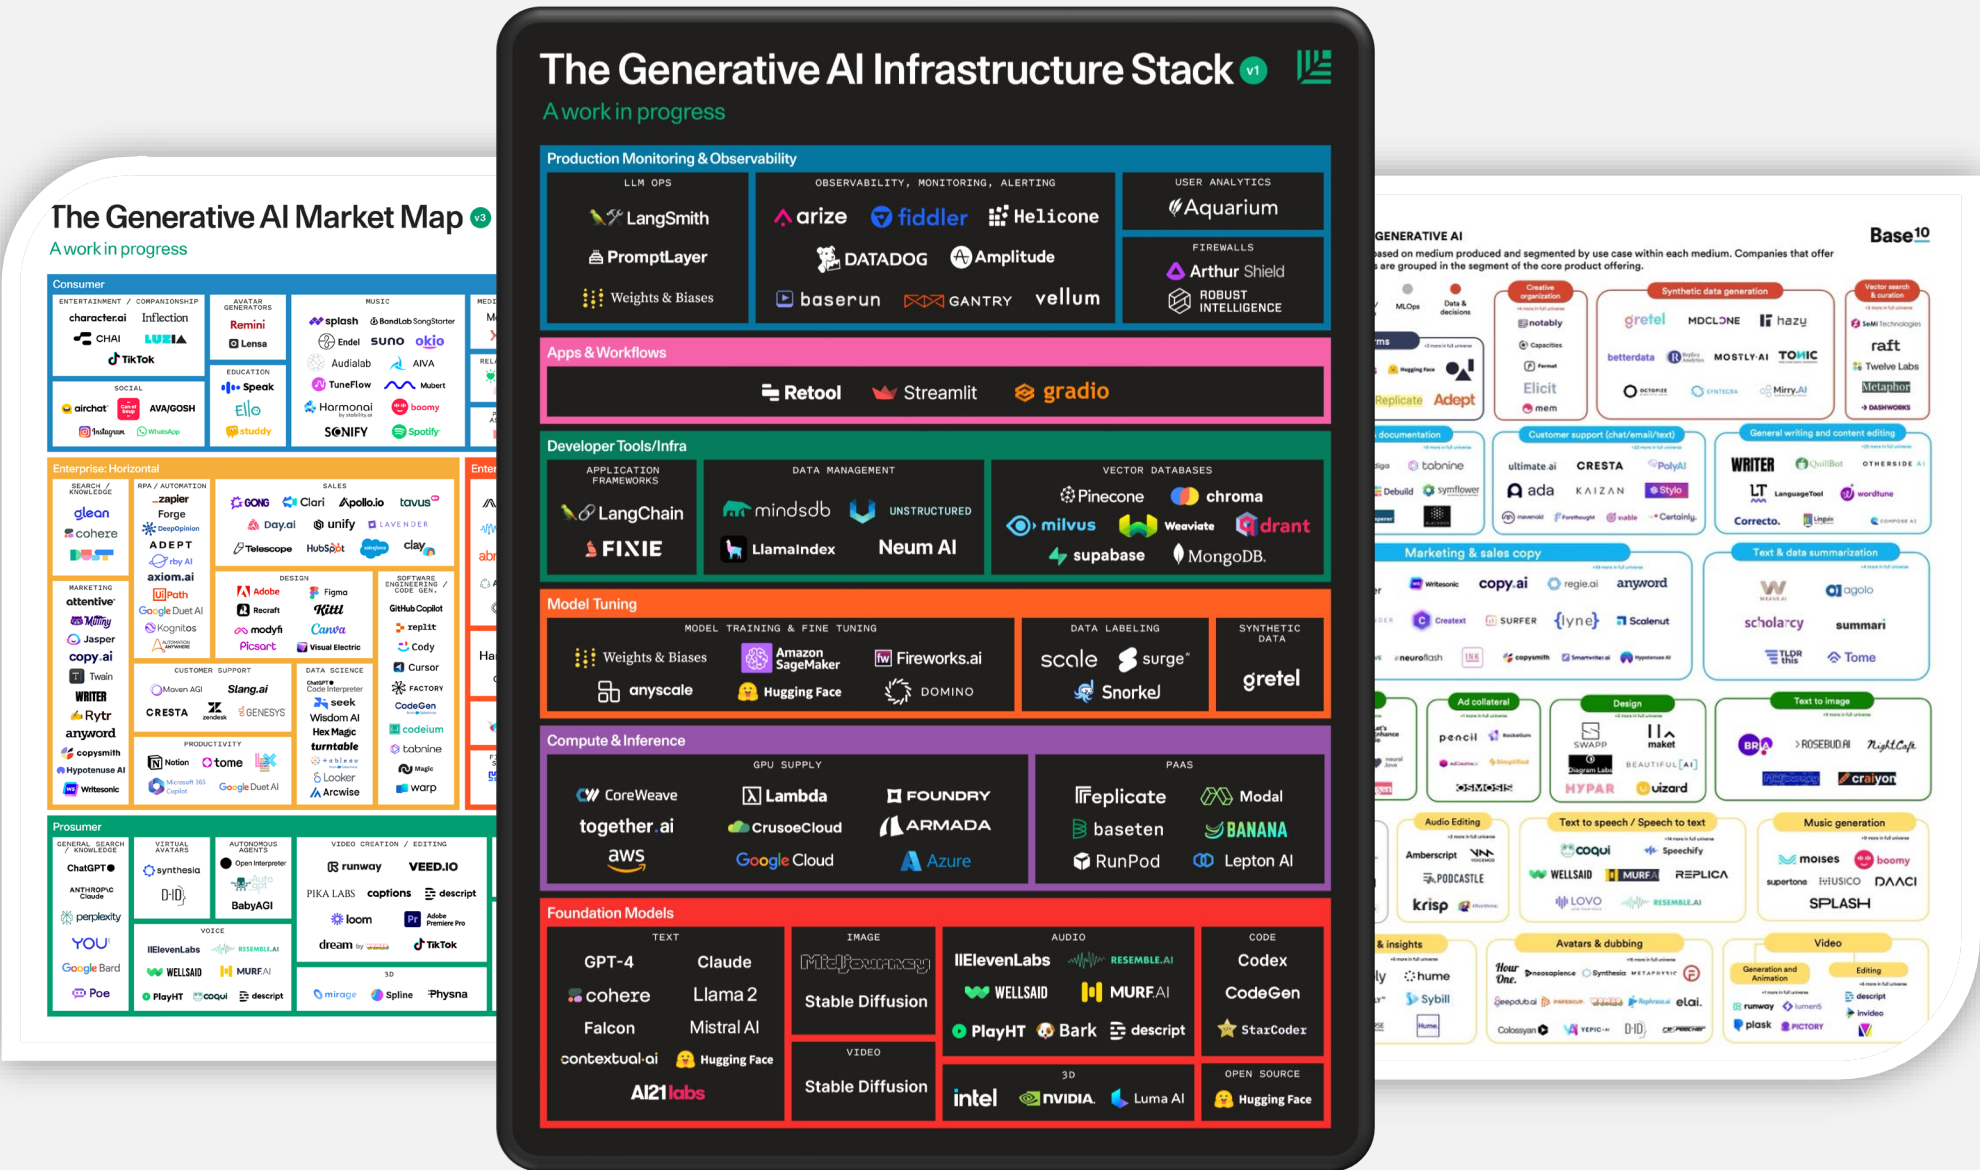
The Generative AI Infrastructure Stack v1
A work in progress

Production Monitoring & Observability
LLM OPS
LangSmith
PromptLayer
Weights & Biases
OBSERVABILITY, MONITORING, ALERTING
arize
fiddler
Helicone
DATADOG
Amplitude
baserun
GANTRY
vellum
USER ANALYTICS
Aquarium
FIREWALLS
Arthur Shield
ROBUST INTELLIGENCE

Apps & Workflows
Retool
Streamlit
gradio

Developer Tools/Infra
APPLICATION FRAMEWORKS
LangChain
FIXIE
DATA MANAGEMENT
mindsdb
UNSTRUCTURED
LlamaIndex
Neum AI
VECTOR DATABASES
Pinecone
chroma
milvus
Weaviate
drant
supabase
MongoDB.

Model Tuning
MODEL TRAINING & FINE TUNING
Weights & Biases
Amazon SageMaker
Fireworks.ai
anyscale
Hugging Face
DOMINO
DATA LABELING
scale
surge
Snorkel
SYNTHETIC DATA
gretel

Compute & Inference
GPU SUPPLY
CoreWeave
Lambda
FOUNDRY
together.ai
CrusoeCloud
ARMADA
aws
Google Cloud
Azure
PAAS
replicate
Modal
baseten
BANANA
RunPod
Lepton AI

Foundation Models
TEXT
GPT-4
Claude
cohere
Llama 2
Falcon
Mistral AI
contextual.ai
Hugging Face
AI21 labs
IMAGE
Midjourney
Stable Diffusion
VIDEO
Stable Diffusion
AUDIO
ElevenLabs
RESEMBLE.AI
WELLSAID
MURF.AI
PlayHT
Bark
descript
3D
intel
NVIDIA
Luma AI
CODE
Codex
CodeGen
StarCoder
OPEN SOURCE
Hugging Face

The Generative AI Market Map v3
A work in progress
Consumer
ENTERTAINMENT / COMPANIONSHIP
character.ai
Inflection
CHAI
LUZIA
TikTok
AVATAR GENERATORS
Remini
Lensa
MUSIC
splash
BandLab SongStarter
Endel
suno
okio
Audialab
AIVA
TuneFlow
Mubert
Harmonai
boomy
SONIFY
Spotify
SOCIAL
airchat
AVA/GOSH
Instagram
WhatsApp
EDUCATION
Speak
Ello
studdy
Enterprise: Horizontal
SEARCH / KNOWLEDGE
glean
cohere
RPA / AUTOMATION
zapier
Forge
DeepOpinion
ADEPT
rby AI
axiom.ai
UiPath
Google Duet AI
Kognitos
SALES
GONG
Clari
Apollo.io
tavus
Day.ai
unify
LAVENDER
Telescope
HubSpot
clay
MARKETING
attentive
Jasper
copy.ai
Twain
WRITER
Rytr
anyword
copysmith
Hypotenuse AI
Writesonic
DESIGN
Adobe
Figma
Recraft
Kittl
modyfi
Canva
Picsart
Visual Electric
SOFTWARE ENGINEERING / CODE GEN.
GitHub Copilot
replit
Cody
Cursor
FACTORY
CodeGen
codeium
tabnine
Magic
warp
CUSTOMER SUPPORT
Maven AGI
Slang.ai
CRESTA
zendesk
GENESYS
DATA SCIENCE
Code Interpreter
seek
Wisdom AI
Hex Magic
turntable
tableau
Looker
Arcwise
PRODUCTIVITY
Notion
tome
Microsoft 365 Copilot
Google Duet AI
Prosumer
GENERAL SEARCH / KNOWLEDGE
ChatGPT
ANTHROPIC Claude
perplexity
YOU
Google Bard
Poe
VIRTUAL AVATARS
synthesia
D-ID
AUTONOMOUS AGENTS
Open Interpreter
BabyAGI
VIDEO CREATION / EDITING
runway
VEED.IO
PIKA LABS
captions
descript
loom
Adobe Premiere Pro
dream
TikTok
VOICE
ElevenLabs
RESEMBLE.AI
WELLSAID
MURF.AI
PlayHT
coqui
descript
3D
mirage
Spline
Physna

GENERATIVE AI
Base10
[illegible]ased on medium produced and segmented by use case within each medium. Companies that offer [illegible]are grouped in the segment of the core product offering.
MLOps
Data & decisions
Creative organization
notably
Capacities
Elicit
mem
Replicate
Adept
Synthetic data generation
gretel
MDCLONE
hazy
betterdata
MOSTLY·AI
TONIC
Mirry.AI
Vector search & curation
raft
Twelve Labs
Metaphor
DASHWORKS
documentation
tabnine
symflower
Customer support (chat/email/text)
ultimate.ai
CRESTA
PolyAI
ada
KAIZAN
Stylo
Certainly
General writing and content editing
WRITER
QuillBot
OTHERSIDE AI
LanguageTool
wordtune
Correcto.
Marketing & sales copy
Writesonic
copy.ai
regie.ai
anyword
Creatext
SURFER
{lyne}
Scalenut
neuroflash
copysmith
Text & data summarization
algolia
scholarcy
summari
Tome
Ad collateral
pencil
Design
SWAPP
maket
HYPAR
uizard
Text to image
ROSEBUD AI
NightCafe
craiyon
OSMOSIS
Audio Editing
Ambercript
PODCASTLE
krisp
Text to speech / Speech to text
coqui
Speechify
WELLSAID
MURF.AI
REPLICA
LOVO
RESEMBLE.AI
Music generation
moises
boomy
supertone
MUSICO
DAACI
SPLASH
& insights
hume
Sybill
Avatars & dubbing
Hour One.
neosapience
Synthesia
elai.
Colossyan
D-ID
Video
Generation and Animation
Editing
runway
descript
plask
PICTORY
invideo